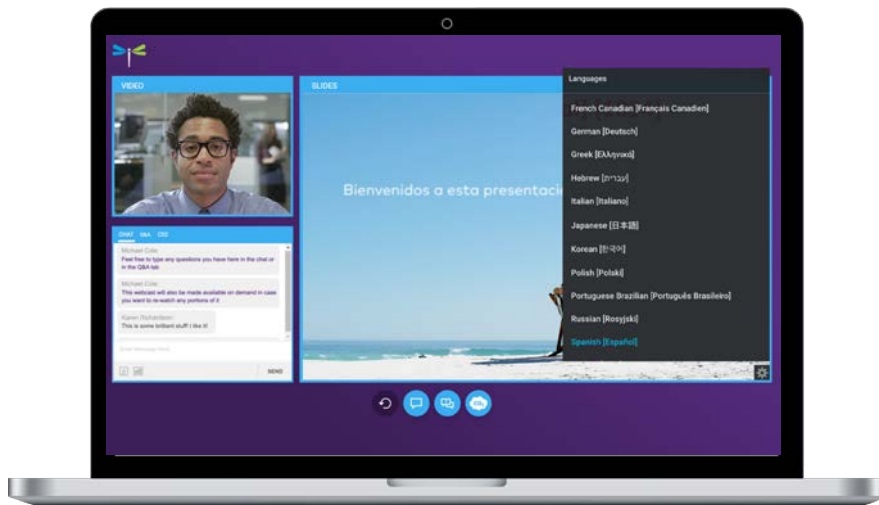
VIDEO

CHAT Q&A CEO

Michael Cole:
Feel free to type any questions you have here in the chat or in the Q&A tab

Michael Cole:
This webcast will also be made available on demand in case you want to re-watch any portions of it

Karen Richardson:
This is some brilliant stuff! I like it!

Enter Message Here

SEND

SLIDES

Bienvenidos a esta presentació

Languages

French Canadian [Français Canadien]

German [Deutsch]

Greek [Ελληνικά]

Hebrew [עברית]

Italian [Italiano]

Japanese [日本語]

Korean [한국어]

Polish [Polski]

Portuguese Brazilian [Português Brasileiro]

Russian [Rosyjski]

Spanish [Español]